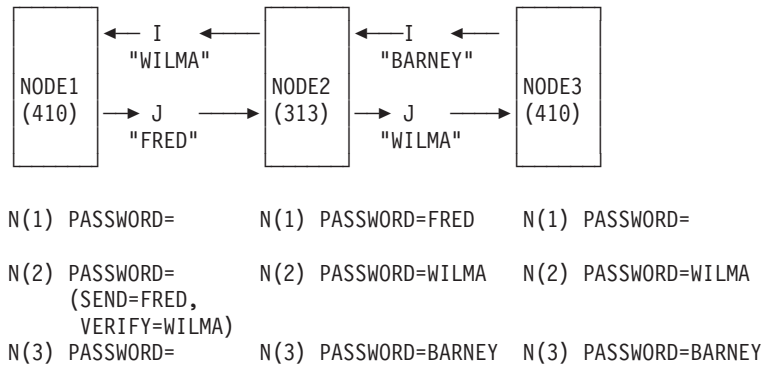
I
"WILMA"

I
"BARNEY"

NODE1
(410)

J
"FRED"

NODE2
(313)

J
"WILMA"

NODE3
(410)

N(1) PASSWORD=

N(1) PASSWORD=FRED

N(1) PASSWORD=

N(2) PASSWORD=
(SEND=FRED,
VERIFY=WILMA)

N(2) PASSWORD=WILMA

N(2) PASSWORD=WILMA

N(3) PASSWORD=

N(3) PASSWORD=BARNEY

N(3) PASSWORD=BARNEY